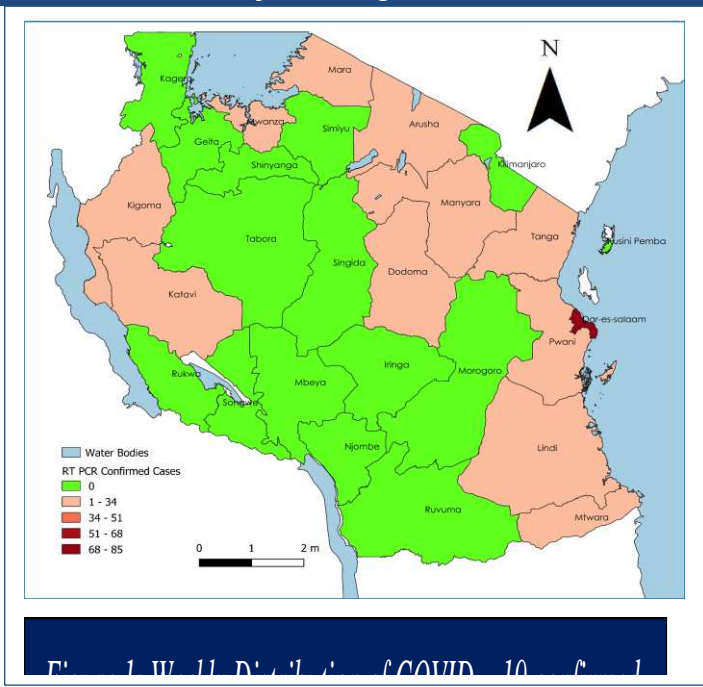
N

Mara
Kagera
Mwanza
Simiyu
Arusha
Geita
Shinyanga
Kilimanjaro
Kigoma
Manyara
Tabora
Singida
Tanga
Kusini Pemba
Dodoma
Katavi
Dar-es-salaam
Pwani
Rukwa
Mbeya
Iringa
Morogoro
Songwe
Njombe
Lindi
Ruvuma
Mtwara

Water Bodies
RT PCR Confirmed Cases
0
1 - 34
34 - 51
51 - 68
68 - 85

0 1 2 m

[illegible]